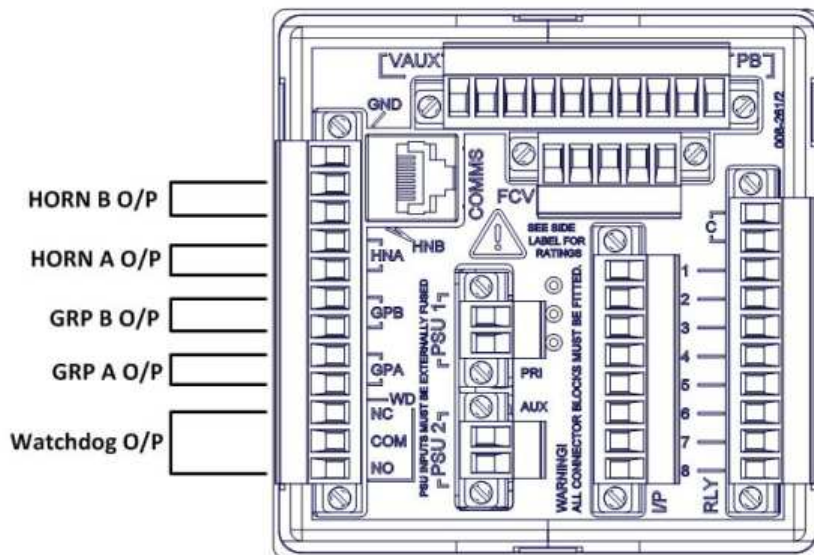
VAUX
PB
008-261/2
GND
COMMS
FCV
HORN B O/P
HORN A O/P
GRP B O/P
GRP A O/P
Watchdog O/P
HNB
HNA
GPB
GPA
WD
NC
COM
NO
SEE SIDE LABEL FOR RATINGS
PSU INPUTS MUST BE EXTERNALLY FUSED
PSU 1
PSU 2
PRI
AUX
WARNING! ALL CONNECTOR BLOCKS MUST BE FITTED.
I/P
C
1
2
3
4
5
6
7
8
RLY